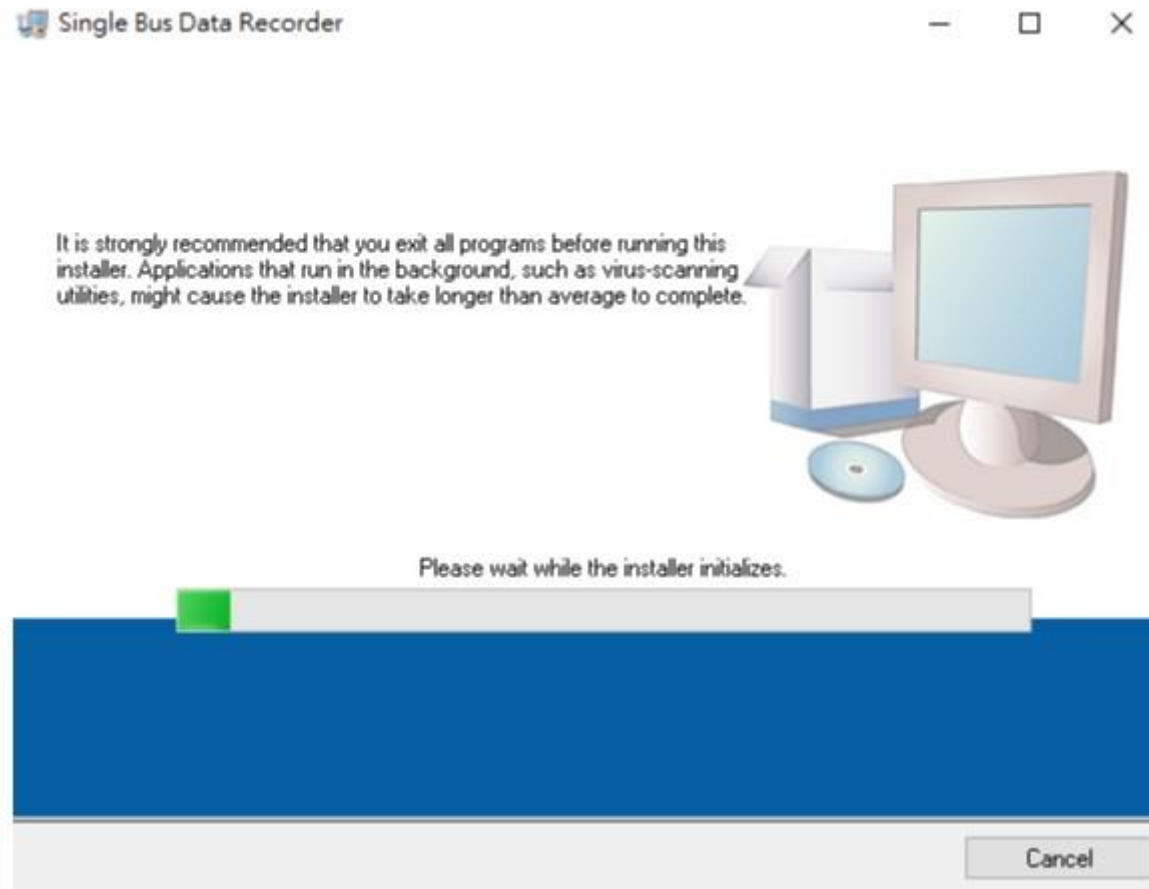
Single Bus Data Recorder

It is strongly recommended that you exit all programs before running this installer. Applications that run in the background, such as virus-scanning utilities, might cause the installer to take longer than average to complete.

Please wait while the installer initializes.

Cancel